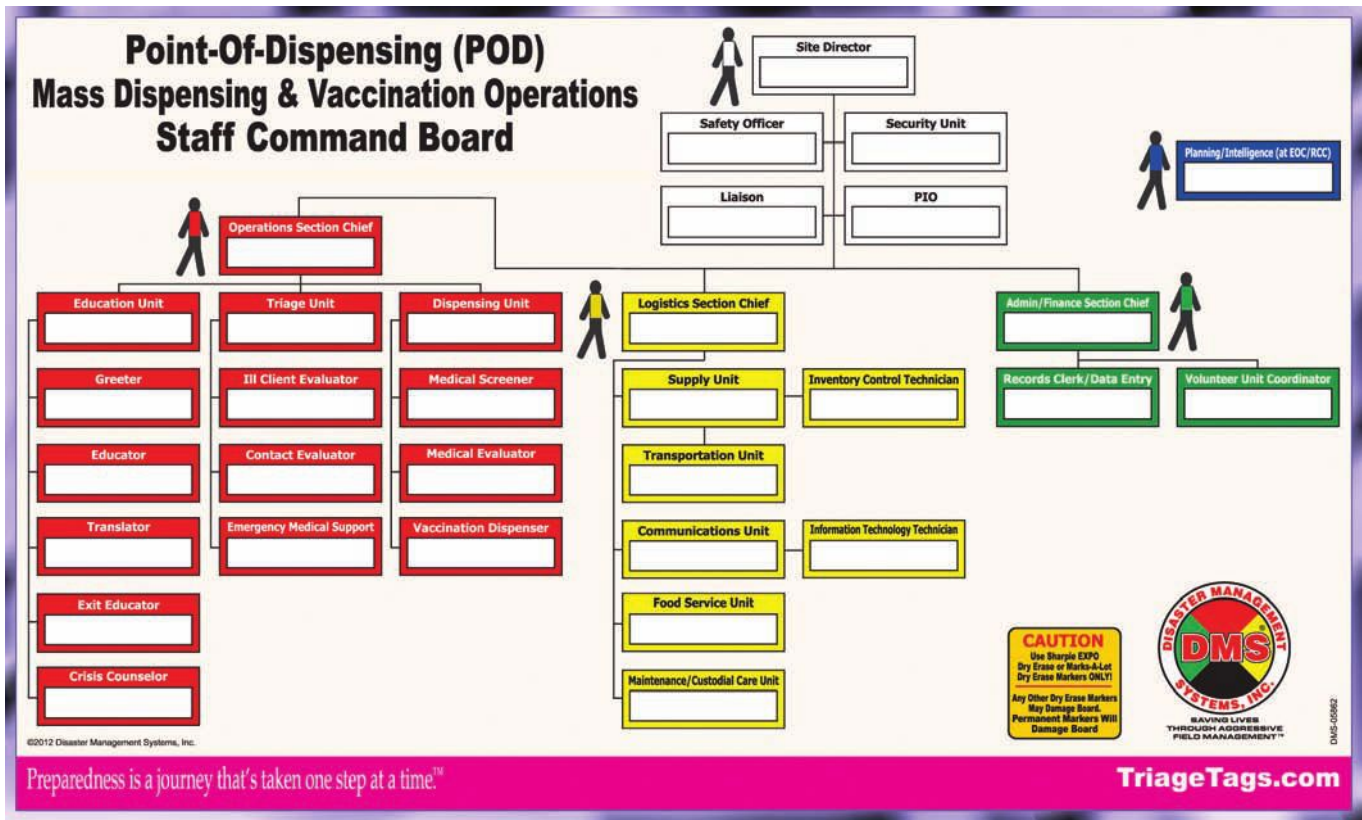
Point-Of-Dispensing (POD)
Mass Dispensing & Vaccination Operations
Staff Command Board

Site Director

Safety Officer

Security Unit

Liaison

PIO

Planning/Intelligence (at EOC/RCC)

Operations Section Chief

Education Unit

Greeter

Educator

Translator

Exit Educator

Crisis Counselor

Triage Unit

Ill Client Evaluator

Contact Evaluator

Emergency Medical Support

Dispensing Unit

Medical Screener

Medical Evaluator

Vaccination Dispenser

Logistics Section Chief

Supply Unit

Inventory Control Technician

Transportation Unit

Communications Unit

Information Technology Technician

Food Service Unit

Maintenance/Custodial Care Unit

Admin/Finance Section Chief

Records Clerk/Data Entry

Volunteer Unit Coordinator

CAUTION
Use Sharpie EXPO Dry Erase or Marks-A-Lot Dry Erase Markers ONLY!
Any Other Dry Erase Markers May Damage Board. Permanent Markers Will Damage Board

DISASTER MANAGEMENT DMS SYSTEMS, INC.
SAVING LIVES THROUGH AGGRESSIVE FIELD MANAGEMENT™

DMS-05862

©2012 Disaster Management Systems, Inc.

Preparedness is a journey that's taken one step at a time.™

TriageTags.com